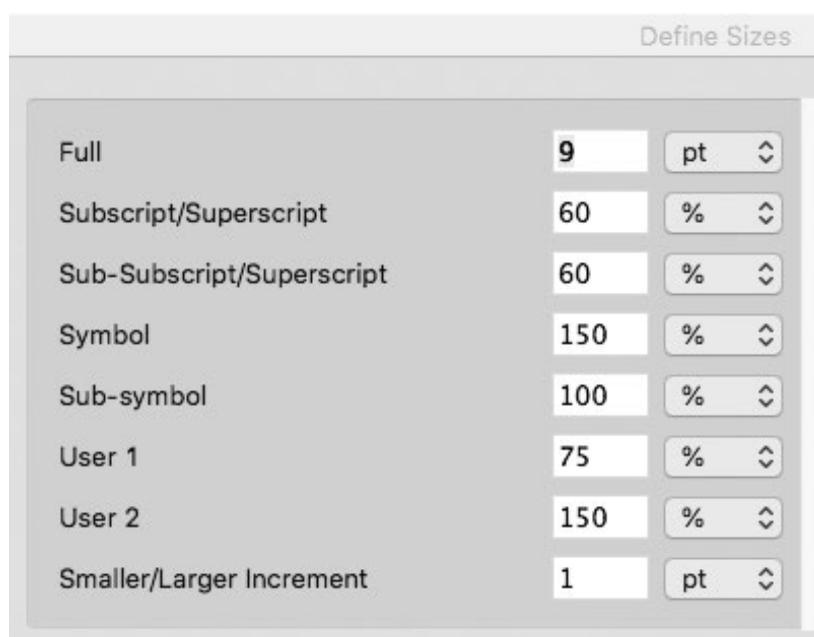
Define Sizes

| | | |
|---|---|---|
| Full | 9 | pt |
| Subscript/Superscript | 60 | % |
| Sub-Subscript/Superscript | 60 | % |
| Symbol | 150 | % |
| Sub-symbol | 100 | % |
| User 1 | 75 | % |
| User 2 | 150 | % |
| Smaller/Larger Increment | 1 | pt |